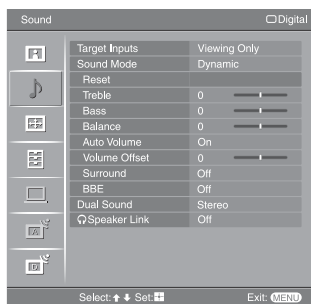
Sound

Digital

| | |
|---|---|
| Target Inputs | Viewing Only |
| Sound Mode | Dynamic |
| Reset | |
| Treble | 0 |
| Bass | 0 |
| Balance | 0 |
| Auto Volume | On |
| Volume Offset | 0 |
| Surround | Off |
| BBE | Off |
| Dual Sound | Stereo |
| Speaker Link | Off |

Select: ↑ ↓ Set: 

Exit: MENU